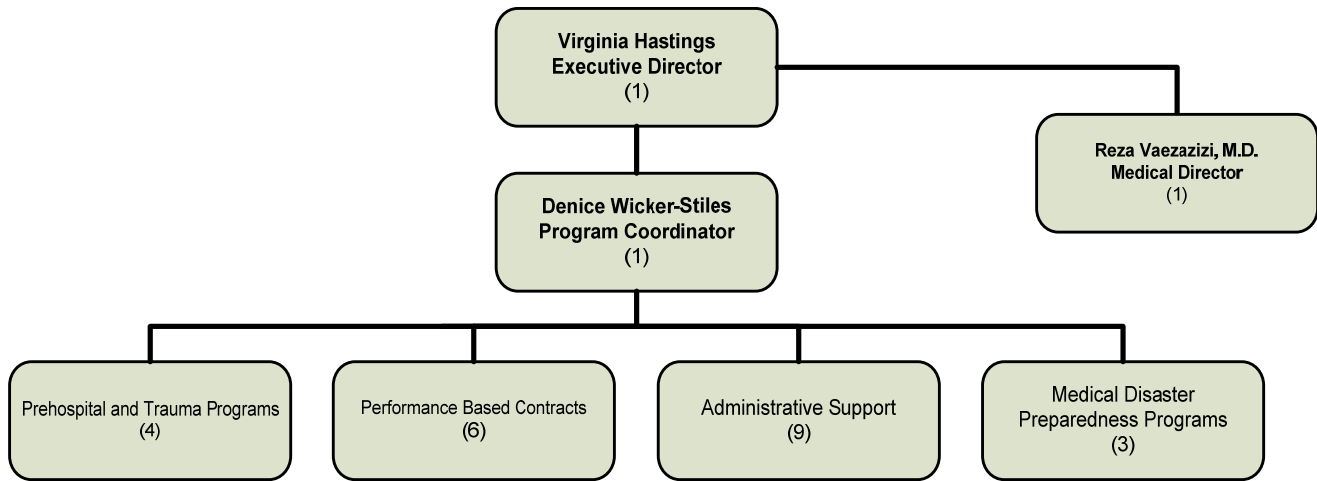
Virginia Hastings
Executive Director
(1)

Reza Vaezazizi, M.D.
Medical Director
(1)

Denice Wicker-Stiles
Program Coordinator
(1)

Prehospital and Trauma Programs
(4)

Performance Based Contracts
(6)

Administrative Support
(9)

Medical Disaster
Preparedness Programs
(3)